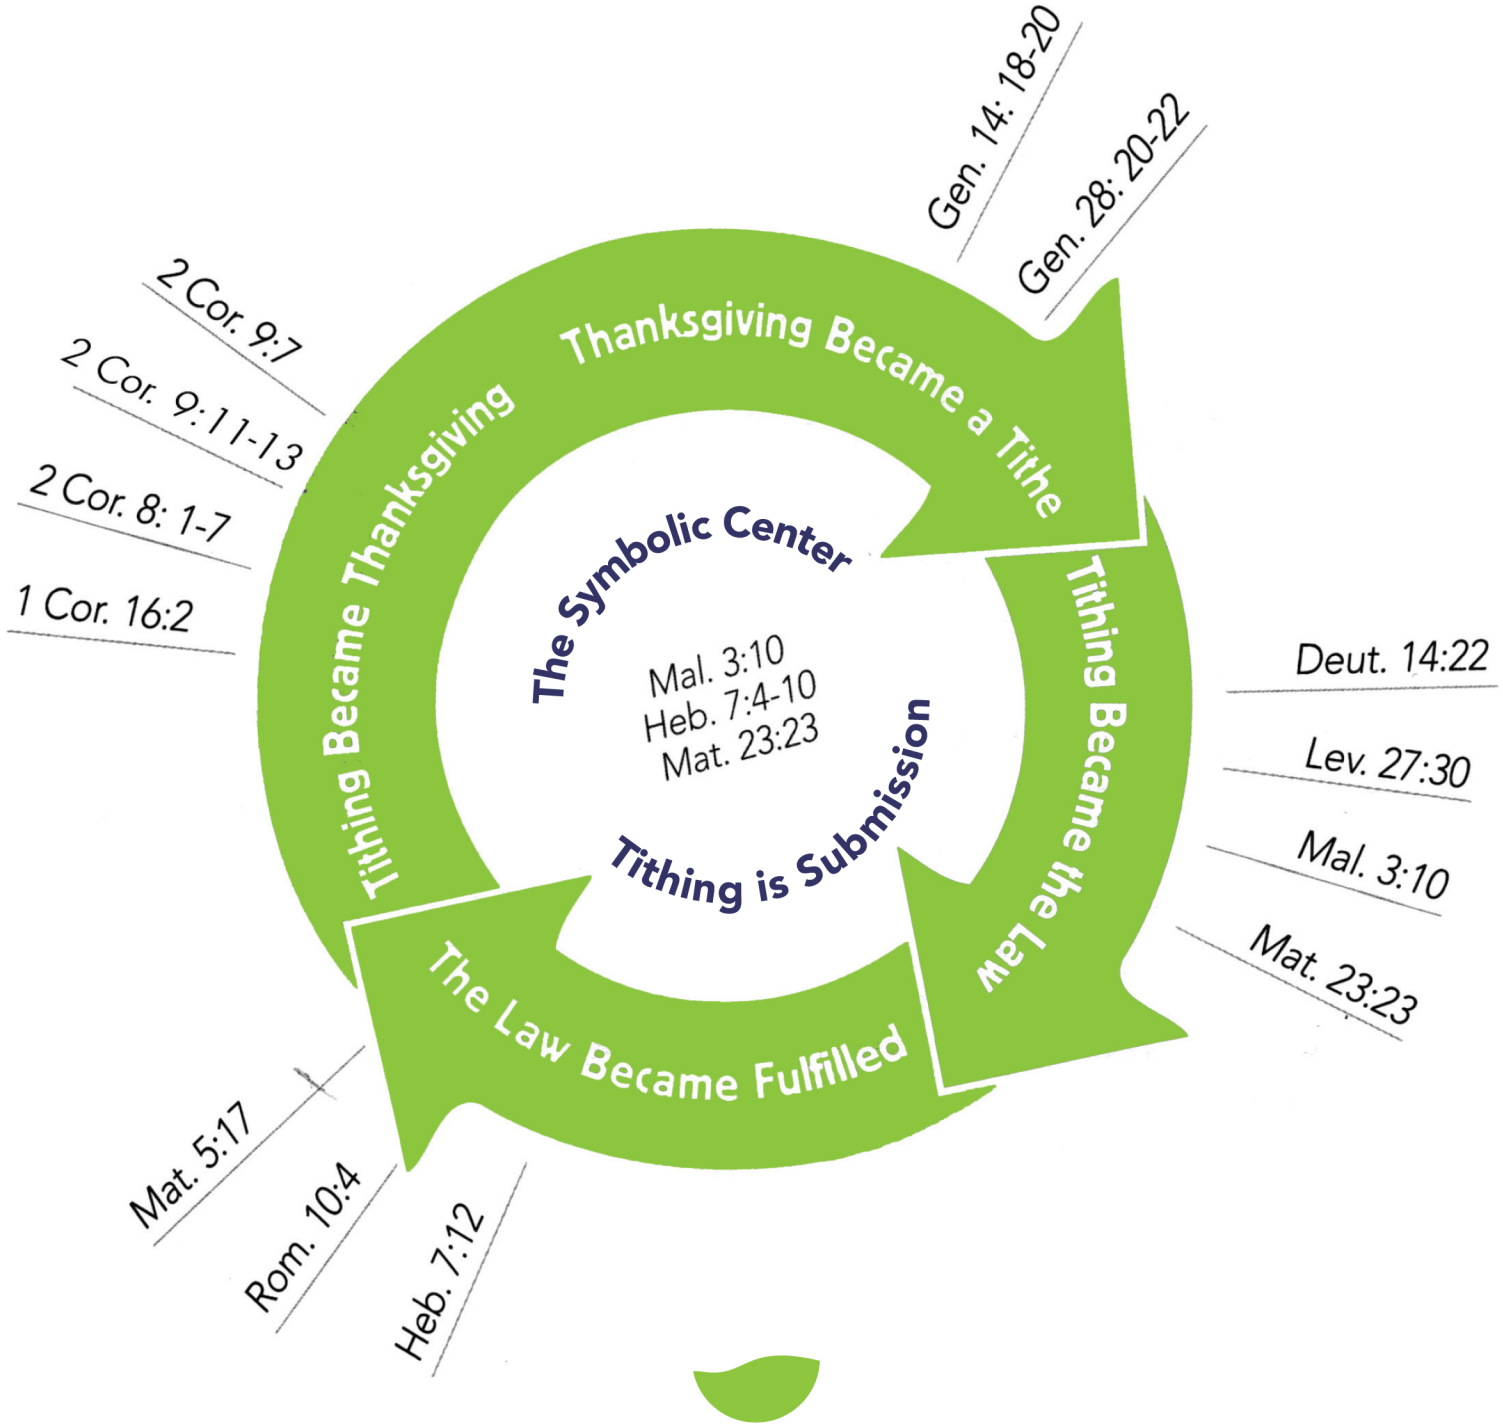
Gen. 14: 18-20

Gen. 28: 20-22

Thanksgiving Became a Tithe

Tithing Became the Law

Deut. 14:22

Lev. 27:30

Mal. 3:10

Mat. 23:23

The Law Became Fulfilled

Mat. 5:17

Rom. 10:4

Heb. 7:12

Tithing Became Thanksgiving

2 Cor. 9:7

2 Cor. 9:11-13

2 Cor. 8: 1-7

1 Cor. 16:2

The Symbolic Center

Mal. 3:10
Heb. 7:4-10
Mat. 23:23

Tithing is Submission